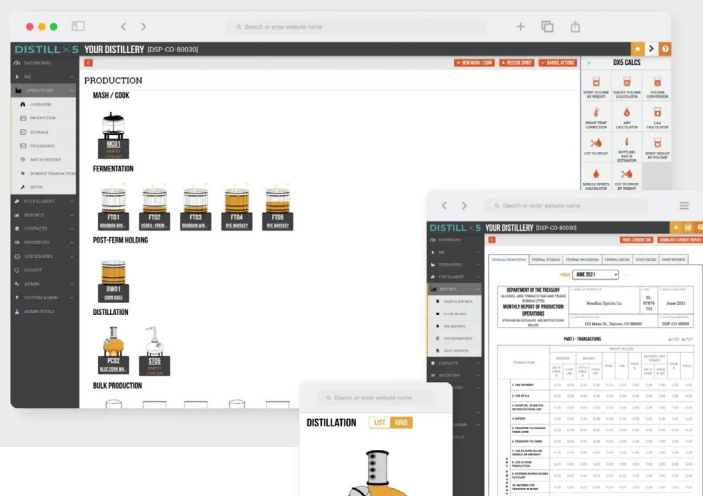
Search or enter website name

DISTILL X 5 YOUR DISTILLERY [DSP-CO-80030]

DASHBOARD
ME
OPERATIONS
OVERVIEW
PRODUCTION
STORAGE
PROCESSING
BATCH HISTORY
BONDED TRANSACTIONS
SETUP
FULFILLMENT
REPORTS
CONTACTS
INVENTORY
QUICKBOOKS
COUNTY
ADMIN
SYSTEM ADMIN
ADMIN TOOLS

+ NEW MASH / COOK + RECEIVE SPIRIT + BARREL ACTIONS

PRODUCTION

MASH / COOK

MC01

FERMENTATION

FT01 BOURBON MA...
FT02 VODKA - FROM...
FT03 BOURBON MA...
FT04 RYE WHISKEY
FT05 RYE WHISKEY

POST-FERM HOLDING

BW01 CORN BASE

DISTILLATION

PC02 BLUE CORN WH...
ST05

BULK PRODUCTION

DX5 CALCS

SPIRIT VOLUME BY WEIGHT
TARGET VOLUME CALCULATOR
VOLUME CONVERSION
PROOF TEMP CORRECTION
ABV CALCULATOR
LAG CALCULATOR
CUT TO PROOF
BOTTLING BATCH ESTIMATOR
SPIRIT WEIGHT BY VOLUME
SINGLE SPIRITS CALCULATOR
CUT TO PROOF BY WEIGHT

Search or enter website name

DISTILL X 5 YOUR DISTILLERY [DSP-CO-80030]

PRINT CURRENT TAB DOWNLOAD CURRENT REPORT

FEDERAL PRODUCTION FEDERAL STORAGE FEDERAL PROCESSING FEDERAL EXCISE STATE EXCISE STATE REPORTS

JUNE 2021

DEPARTMENT OF THE TREASURY ALCOHOL AND TOBACCO TAX AND TRADE BUREAU (TTB) MONTHLY REPORT OF PRODUCTION OPERATIONS

Needful Spirits Co.

June 2021

123 Main St., Denver, CO 80000

DSP-CO-80000

PART I - TRANSACTIONS

Search or enter website name

DISTILLATION LIST GRID